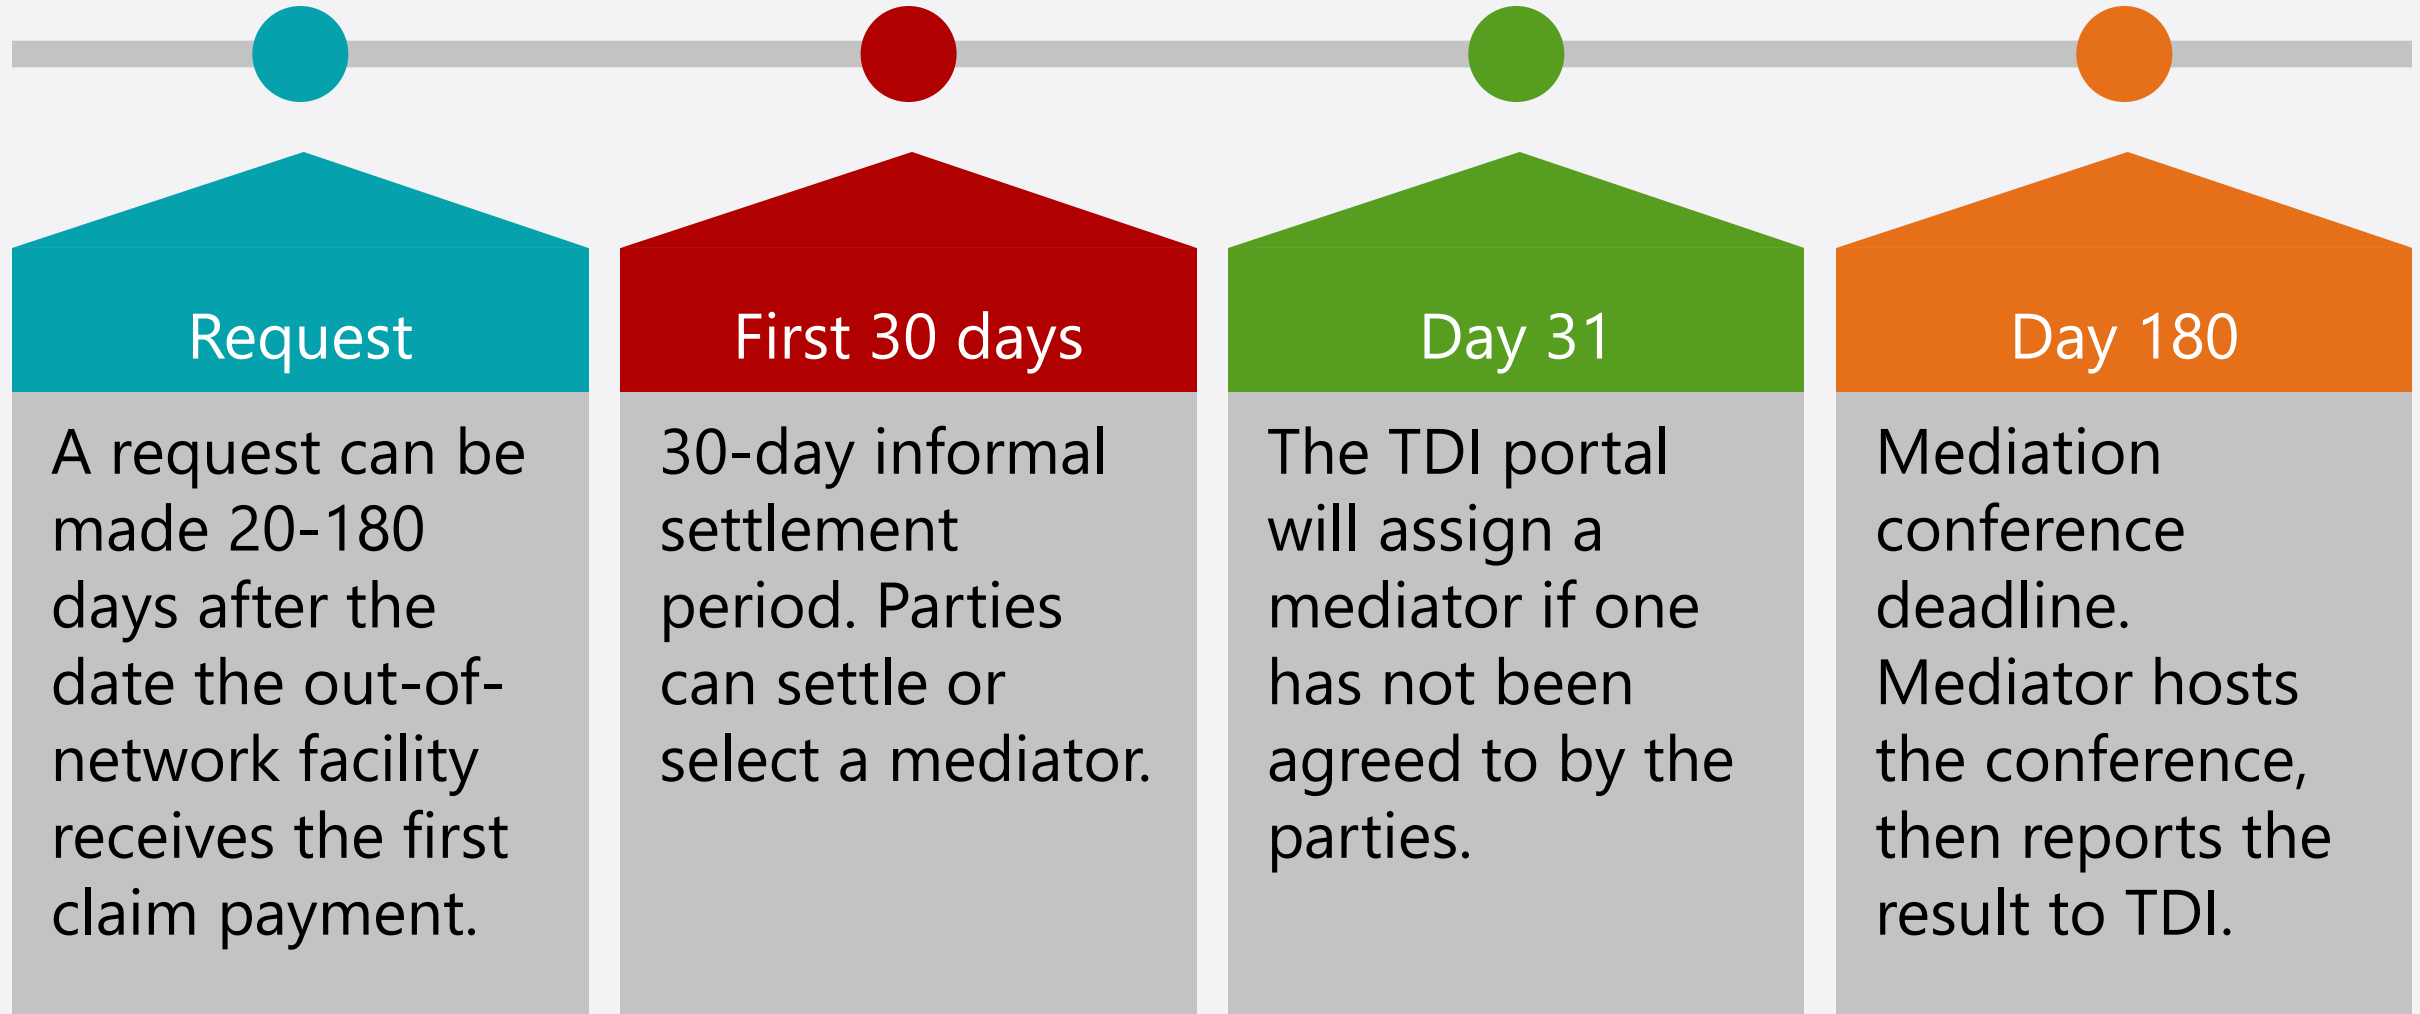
Request

A request can be made 20-180 days after the date the out-of-network facility receives the first claim payment.

First 30 days

30-day informal settlement period. Parties can settle or select a mediator.

Day 31

The TDI portal will assign a mediator if one has not been agreed to by the parties.

Day 180

Mediation conference deadline. Mediator hosts the conference, then reports the result to TDI.